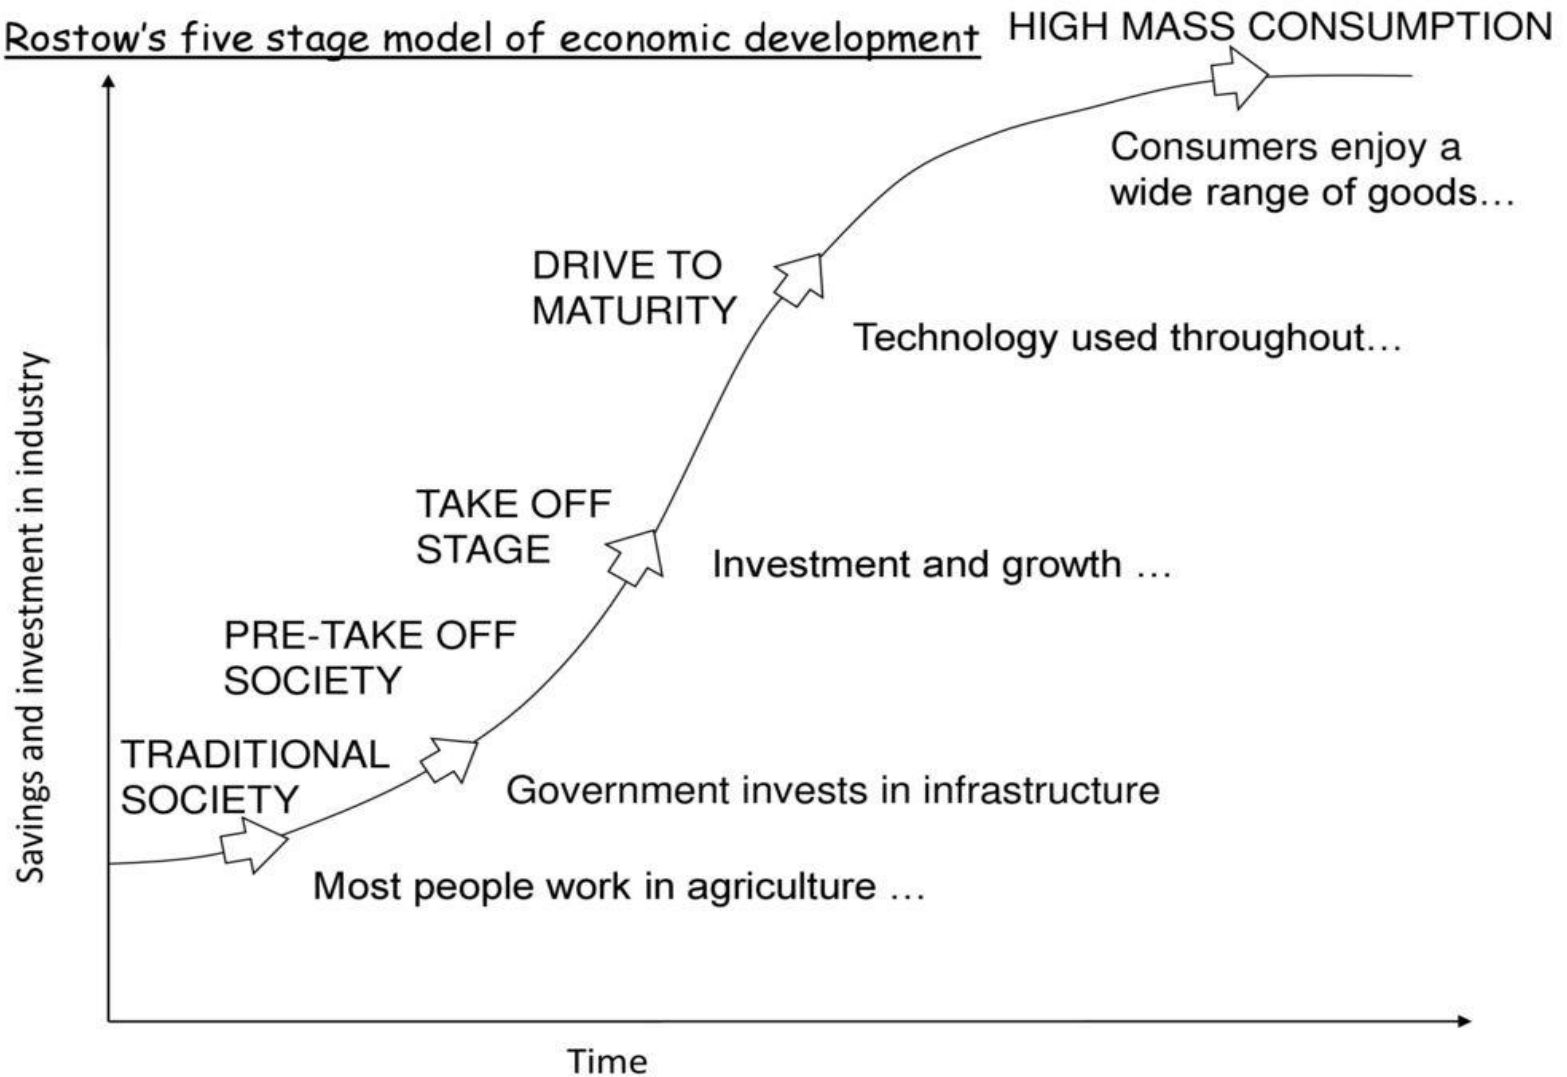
Rostow's five stage model of economic development

HIGH MASS CONSUMPTION

Consumers enjoy a wide range of goods…

DRIVE TO MATURITY

Technology used throughout…

TAKE OFF STAGE

Investment and growth …

PRE-TAKE OFF SOCIETY

TRADITIONAL SOCIETY

Government invests in infrastructure

Most people work in agriculture …

Savings and investment in industry

Time